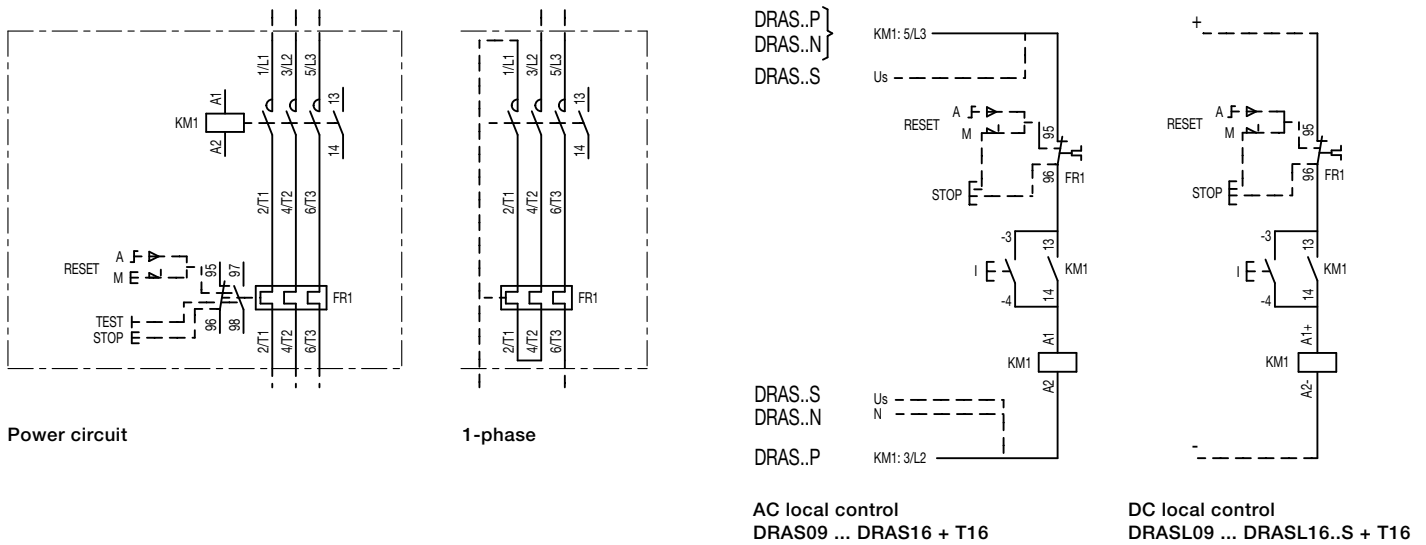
1/L1 3/L2 5/L3 13
A1
KM1
A2
14
2/T1 4/T2 6/T3
RESET A M
95 97
FR1
TEST STOP
96 98
2/T1 4/T2 6/T3

Power circuit

1/L1 3/L2 5/L3 13
14
2/T1 4/T2 6/T3
FR1
2/T1 4/T2 6/T3

1-phase

DRAS..P
DRAS..N
DRAS..S
KM1: 5/L3
Us
RESET A M
95
STOP
96 FR1
-3 13
I
KM1
-4 14
A1
KM1
A2
DRAS..S
DRAS..N
DRAS..P
Us
N
KM1: 3/L2

AC local control
DRAS09 ... DRAS16 + T16

+
RESET A M
95
STOP
96 FR1
-3 13
I
KM1
-4 14
A1+
KM1
A2-
-

DC local control
DRASL09 ... DRASL16..S + T16